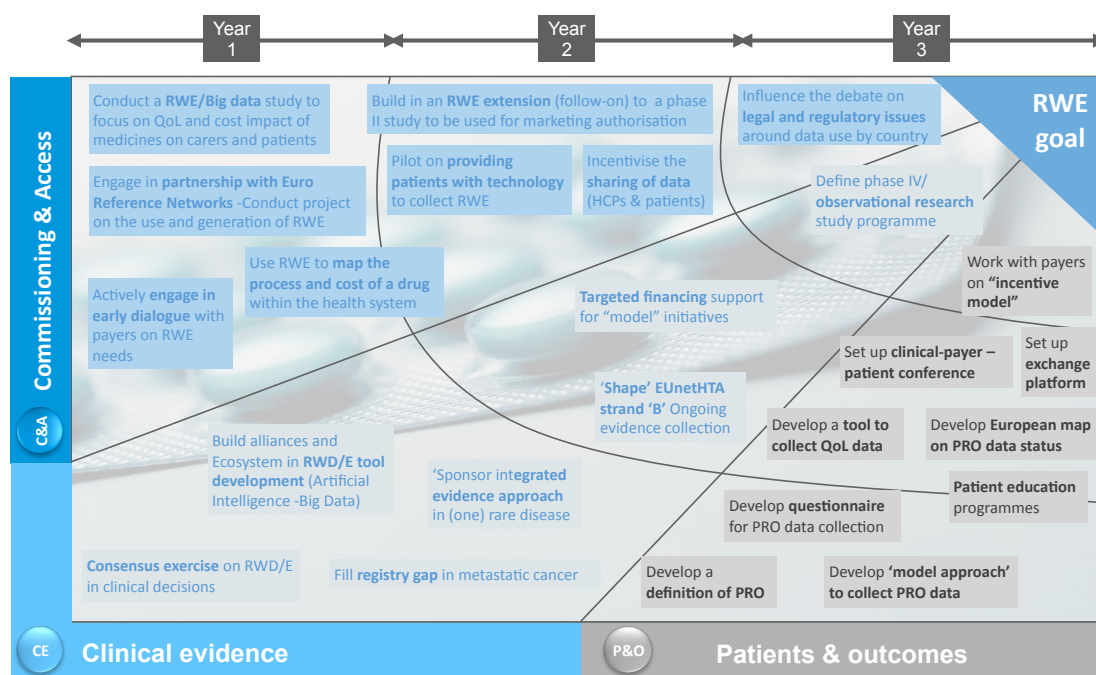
Year 1

Year 2

Year 3

RWE goal

Commissioning & Access

C&A

Conduct a RWE/Big data study to focus on QoL and cost impact of medicines on carers and patients

Build in an RWE extension (follow-on) to a phase II study to be used for marketing authorisation

Influence the debate on legal and regulatory issues around data use by country

Engage in partnership with Euro Reference Networks -Conduct project on the use and generation of RWE

Pilot on providing patients with technology to collect RWE

Incentivise the sharing of data (HCPs & patients)

Define phase IV/ observational research study programme

Use RWE to map the process and cost of a drug within the health system

Actively engage in early dialogue with payers on RWE needs

Targeted financing support for "model" initiatives

Work with payers on "incentive model"

Set up exchange platform

Set up clinical-payer – patient conference

'Shape' EUnetHTA strand 'B' Ongoing evidence collection

Develop a tool to collect QoL data

Develop European map on PRO data status

Build alliances and Ecosystem in RWD/E tool development (Artificial Intelligence -Big Data)

'Sponsor integrated evidence approach in (one) rare disease

Patient education programmes

Develop questionnaire for PRO data collection

Consensus exercise on RWD/E in clinical decisions

Fill registry gap in metastatic cancer

Develop a definition of PRO

Develop 'model approach' to collect PRO data

CE

Clinical evidence

P&O

Patients & outcomes